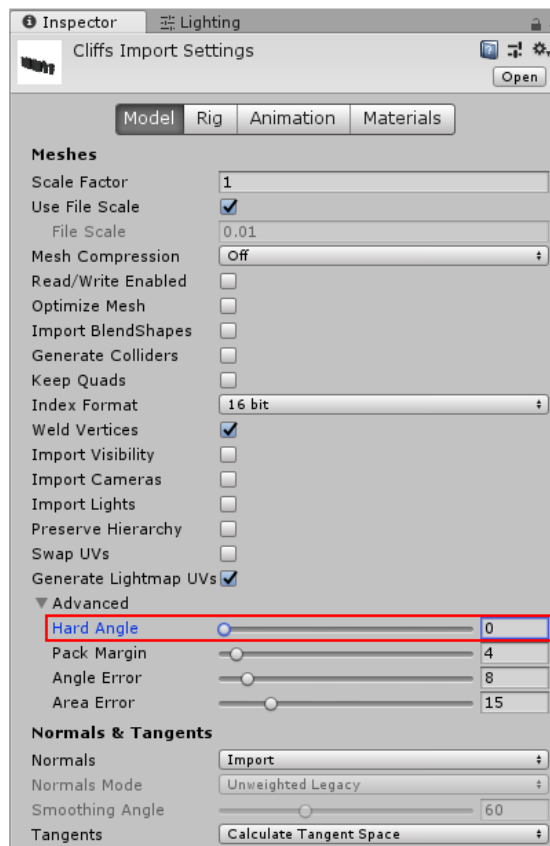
Inspector
Lighting

Cliffs Import Settings
Open

Model | Rig | Animation | Materials

Meshes
Scale Factor 1
Use File Scale
File Scale 0.01
Mesh Compression Off
Read/Write Enabled
Optimize Mesh
Import BlendShapes
Generate Colliders
Keep Quads
Index Format 16 bit
Weld Vertices
Import Visibility
Import Cameras
Import Lights
Preserve Hierarchy
Swap UVs
Generate Lightmap UVs
Advanced
Hard Angle 0
Pack Margin 4
Angle Error 8
Area Error 15

Normals & Tangents
Normals Import
Normals Mode Unweighted Legacy
Smoothing Angle 60
Tangents Calculate Tangent Space